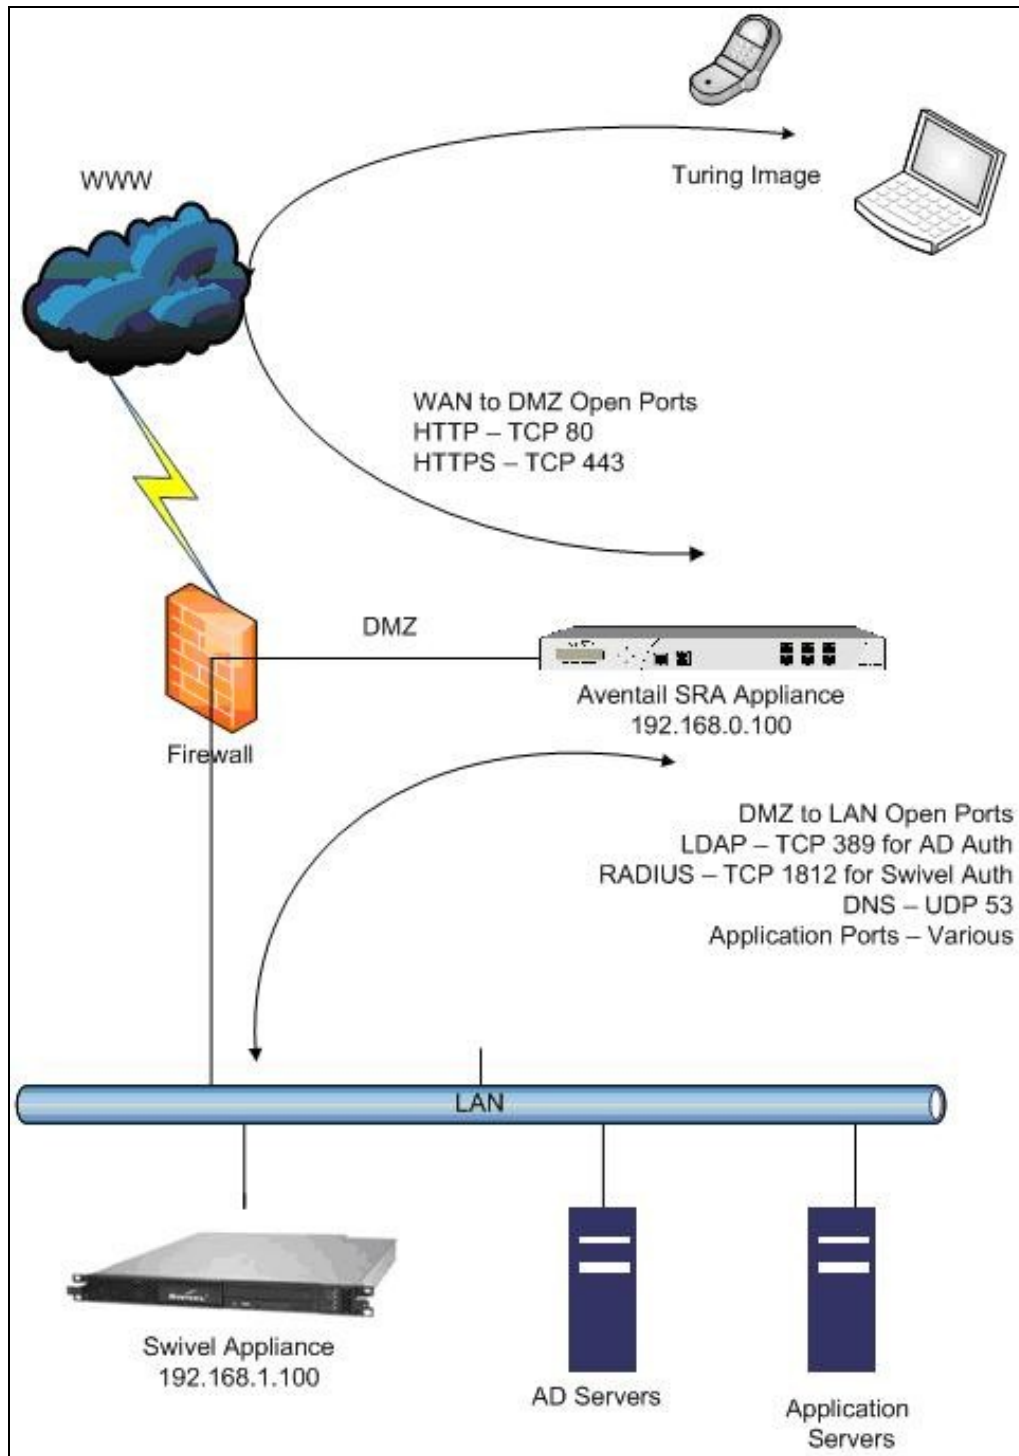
WWW

Turing Image

WAN to DMZ Open Ports
HTTP – TCP 80
HTTPS – TCP 443

DMZ

Aventail SRA Appliance
192.168.0.100

Firewall

DMZ to LAN Open Ports
LDAP – TCP 389 for AD Auth
RADIUS – TCP 1812 for Swivel Auth
DNS – UDP 53
Application Ports – Various

LAN

Swivel Appliance
192.168.1.100

AD Servers

Application Servers